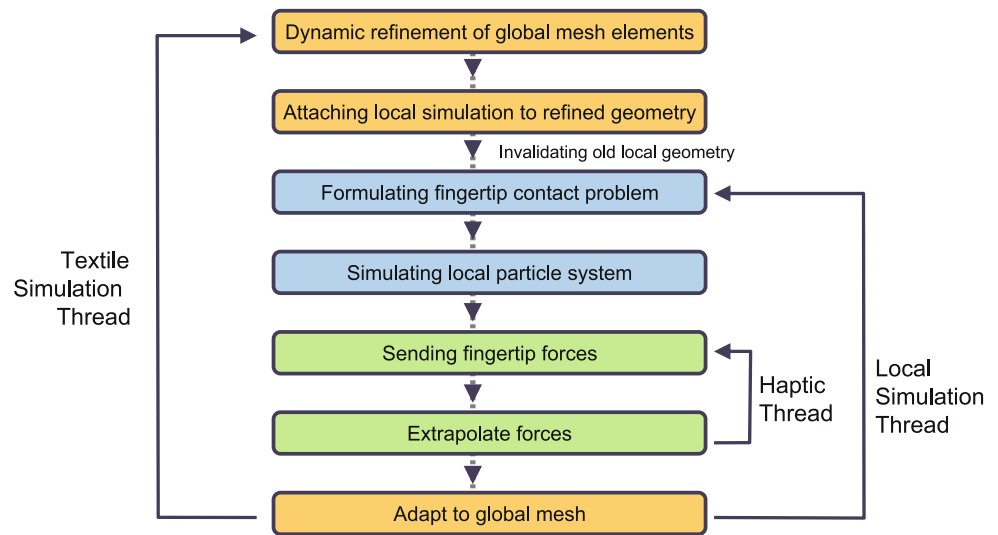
Dynamic refinement of global mesh elements

Attaching local simulation to refined geometry

Invalidating old local geometry

Formulating fingertip contact problem

Simulating local particle system

Sending fingertip forces

Extrapolate forces

Adapt to global mesh

Textile Simulation Thread

Haptic Thread

Local Simulation Thread